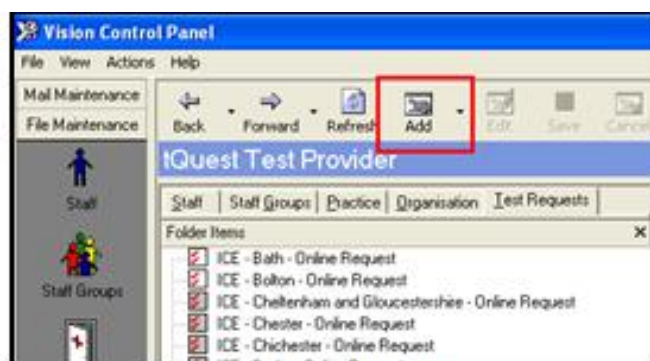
Vision Control Panel

File View Actions Help

Mail Maintenance

File Maintenance

Back Forward Refresh Add Edit Save Cancel

tQuest Test Provider

Staff

Staff Groups

Staff | Staff Groups | Practice | Organisation | Test Requests

Folder Items

ICE - Bath - Online Request
ICE - Bolton - Online Request
ICE - Cheltenham and Gloucestershire - Online Request
ICE - Chester - Online Request
ICE - Chichester - Online Request